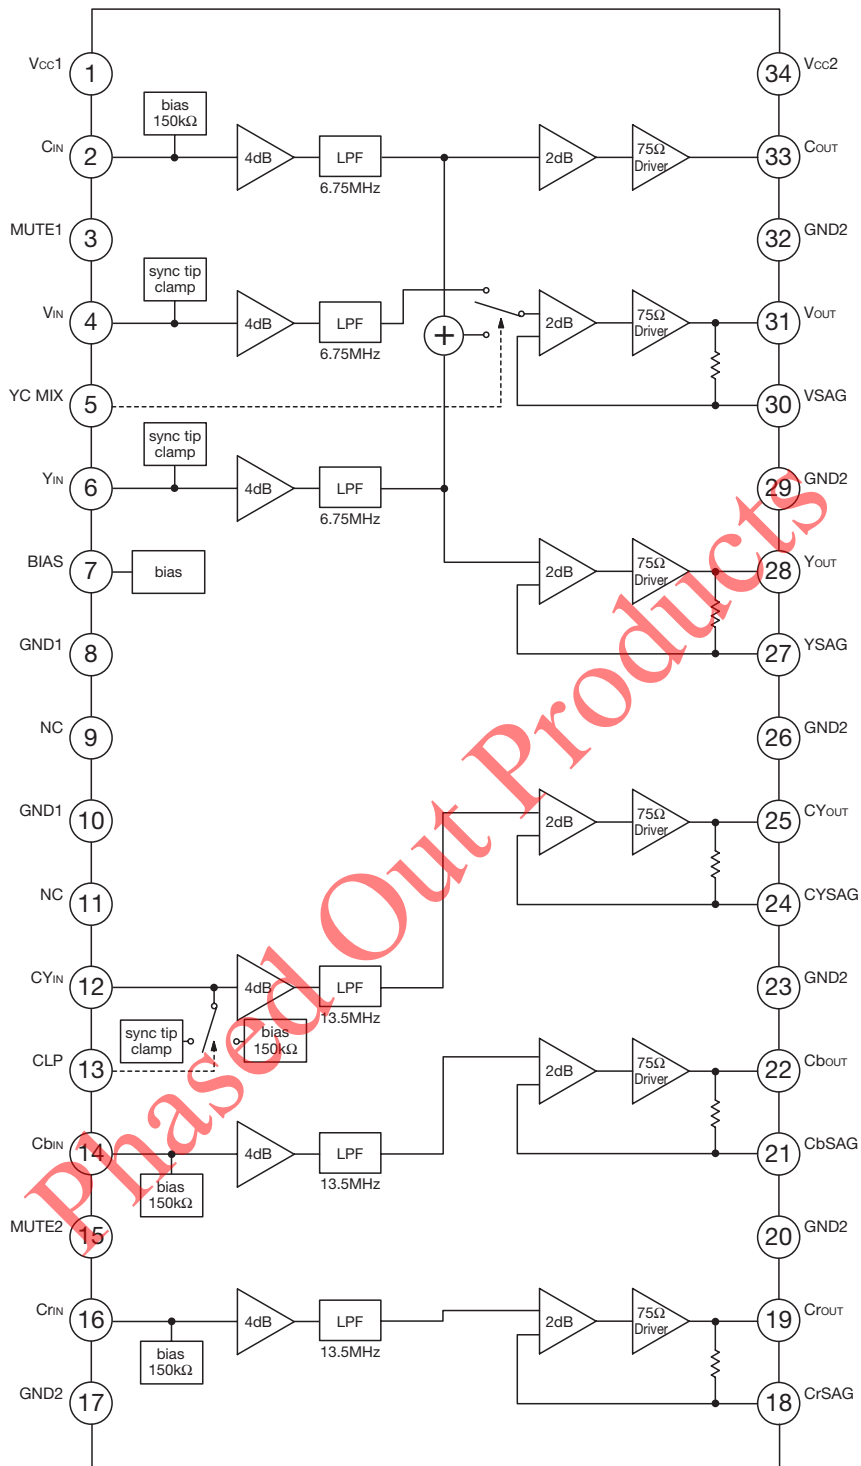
VCC1 1
bias 150kΩ
CIN 2
4dB
LPF 6.75MHz
2dB
75Ω Driver
34 VCC2
33 COUT
MUTE1 3
32 GND2
sync tip clamp
VIN 4
4dB
LPF 6.75MHz
2dB
75Ω Driver
31 VOUT
YC MIX 5
30 VSAG
sync tip clamp
YIN 6
4dB
LPF 6.75MHz
29 GND2
BIAS 7
bias
2dB
75Ω Driver
28 YOUT
GND1 8
27 YSAG
NC 9
26 GND2
GND1 10
2dB
75Ω Driver
25 CYOUT
NC 11
24 CYSAG
CYIN 12
4dB
LPF 13.5MHz
23 GND2
sync tip clamp
bias 150kΩ
CLP 13
2dB
75Ω Driver
22 CbOUT
CbIN 14
bias 150kΩ
4dB
LPF 13.5MHz
21 CbSAG
MUTE2 15
20 GND2
CrIN 16
bias 150kΩ
4dB
LPF 13.5MHz
2dB
75Ω Driver
19 CrOUT
GND2 17
18 CrSAG
Phased Out Products